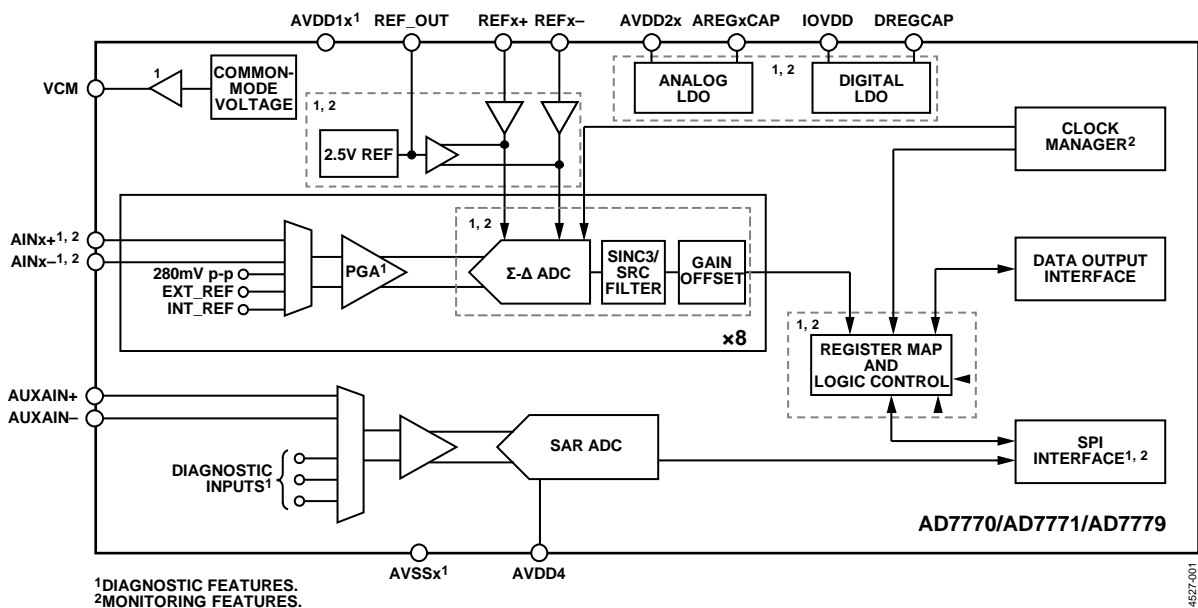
AVDD1x$^{1}$ REF_OUT REFx+ REFx– AVDD2x AREGxCAP IOVDD DREGCAP

VCM

1

COMMON-MODE VOLTAGE

1, 2

ANALOG LDO

1, 2

DIGITAL LDO

1, 2

2.5V REF

CLOCK MANAGER$^{2}$

AINx+$^{1, 2}$

AINx–$^{1, 2}$

280mV p-p

EXT_REF

INT_REF

PGA$^{1}$

1, 2

Σ-Δ ADC

SINC3/ SRC FILTER

GAIN OFFSET

×8

DATA OUTPUT INTERFACE

1, 2

REGISTER MAP AND LOGIC CONTROL

AUXAIN+

AUXAIN–

DIAGNOSTIC INPUTS$^{1}$

SAR ADC

SPI INTERFACE$^{1, 2}$

AD7770/AD7771/AD7779

AVSSx$^{1}$ AVDD4

$^{1}$DIAGNOSTIC FEATURES.
$^{2}$MONITORING FEATURES.

4527-001